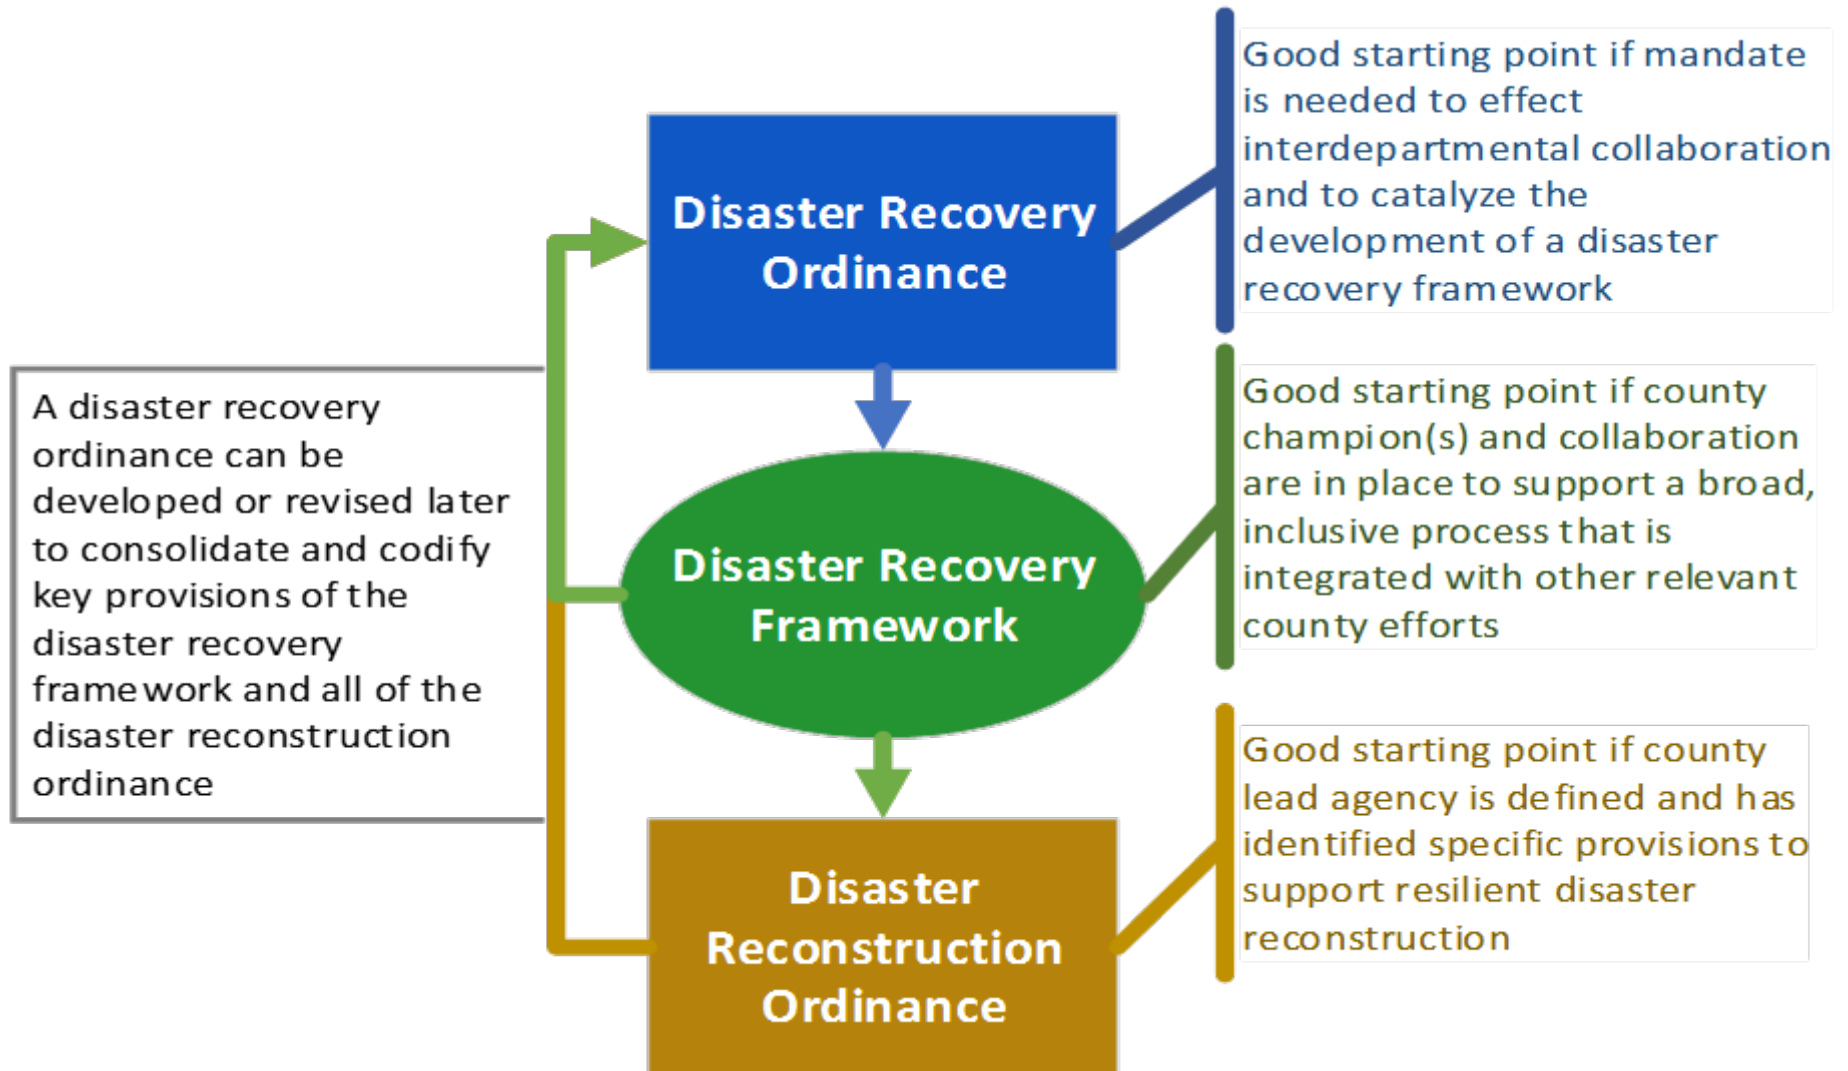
A disaster recovery ordinance can be developed or revised later to consolidate and codify key provisions of the disaster recovery framework and all of the disaster reconstruction ordinance

Disaster Recovery Ordinance

Good starting point if mandate is needed to effect interdepartmental collaboration and to catalyze the development of a disaster recovery framework

Disaster Recovery Framework

Good starting point if county champion(s) and collaboration are in place to support a broad, inclusive process that is integrated with other relevant county efforts

Disaster Reconstruction Ordinance

Good starting point if county lead agency is defined and has identified specific provisions to support resilient disaster reconstruction